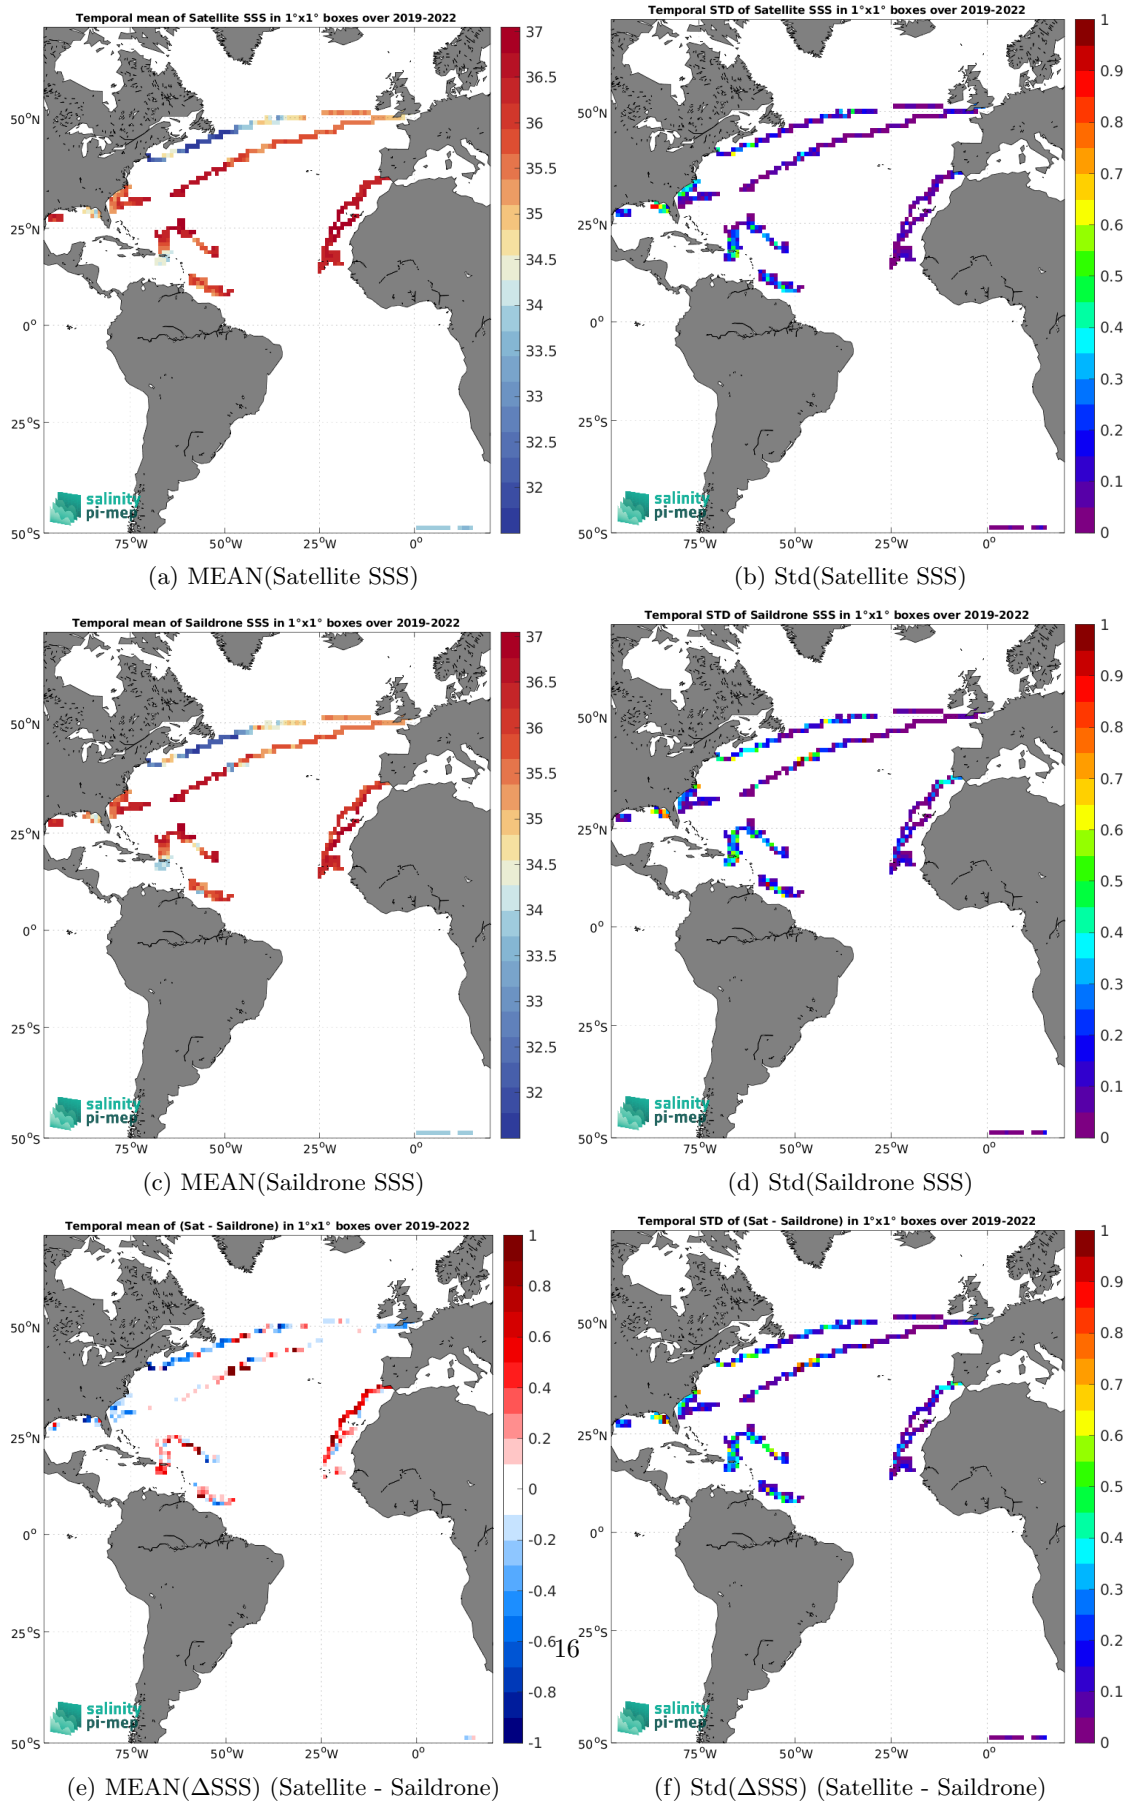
Temporal mean of Satellite SSS in 1°x1° boxes over 2019-2022

50°N
25°N
0°
25°S
50°S
75°W 50°W 25°W 0°

37
36.5
36
35.5
35
34.5
34
33.5
33
32.5
32

salinity pi-mep

(a) MEAN(Satellite SSS)

Temporal STD of Satellite SSS in 1°x1° boxes over 2019-2022

50°N
25°N
0°
25°S
50°S
75°W 50°W 25°W 0°

1
0.9
0.8
0.7
0.6
0.5
0.4
0.3
0.2
0.1
0

salinity pi-mep

(b) Std(Satellite SSS)

Temporal mean of Saildrone SSS in 1°x1° boxes over 2019-2022

50°N
25°N
0°
25°S
50°S
75°W 50°W 25°W 0°

37
36.5
36
35.5
35
34.5
34
33.5
33
32.5
32

salinity pi-mep

(c) MEAN(Saildrone SSS)

Temporal STD of Saildrone SSS in 1°x1° boxes over 2019-2022

50°N
25°N
0°
25°S
50°S
75°W 50°W 25°W 0°

1
0.9
0.8
0.7
0.6
0.5
0.4
0.3
0.2
0.1
0

salinity pi-mep

(d) Std(Saildrone SSS)

Temporal mean of (Sat - Saildrone) in 1°x1° boxes over 2019-2022

50°N
25°N
0°
25°S
50°S
75°W 50°W 25°W 0°

1
0.8
0.6
0.4
0.2
0
-0.2
-0.4
-0.6
-0.8
-1

salinity pi-mep

16

(e) MEAN(ΔSSS) (Satellite - Saildrone)

Temporal STD of (Sat - Saildrone) in 1°x1° boxes over 2019-2022

50°N
25°N
0°
25°S
50°S
75°W 50°W 25°W 0°

1
0.9
0.8
0.7
0.6
0.5
0.4
0.3
0.2
0.1
0

salinity pi-mep

(f) Std(ΔSSS) (Satellite - Saildrone)